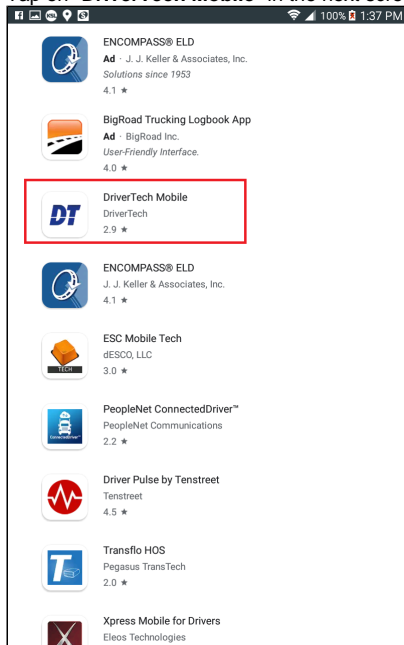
Tap on "DriverTech Mobile" in the next scre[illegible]

100% 1:37 PM

ENCOMPASS® ELD
Ad · J. J. Keller & Associates, Inc.
Solutions since 1953
4.1 ★

BigRoad Trucking Logbook App
Ad · BigRoad Inc.
User-Friendly Interface.
4.0 ★

DT
DriverTech Mobile
DriverTech
2.9 ★

ENCOMPASS® ELD
J. J. Keller & Associates, Inc.
4.1 ★

TECH
ESC Mobile Tech
dESCO, LLC
3.0 ★

PeopleNet ConnectedDriver™
PeopleNet Communications
2.2 ★

Driver Pulse by Tenstreet
Tenstreet
4.5 ★

Transflo HOS
Pegasus TransTech
2.0 ★

Xpress Mobile for Drivers
Eleos Technologies